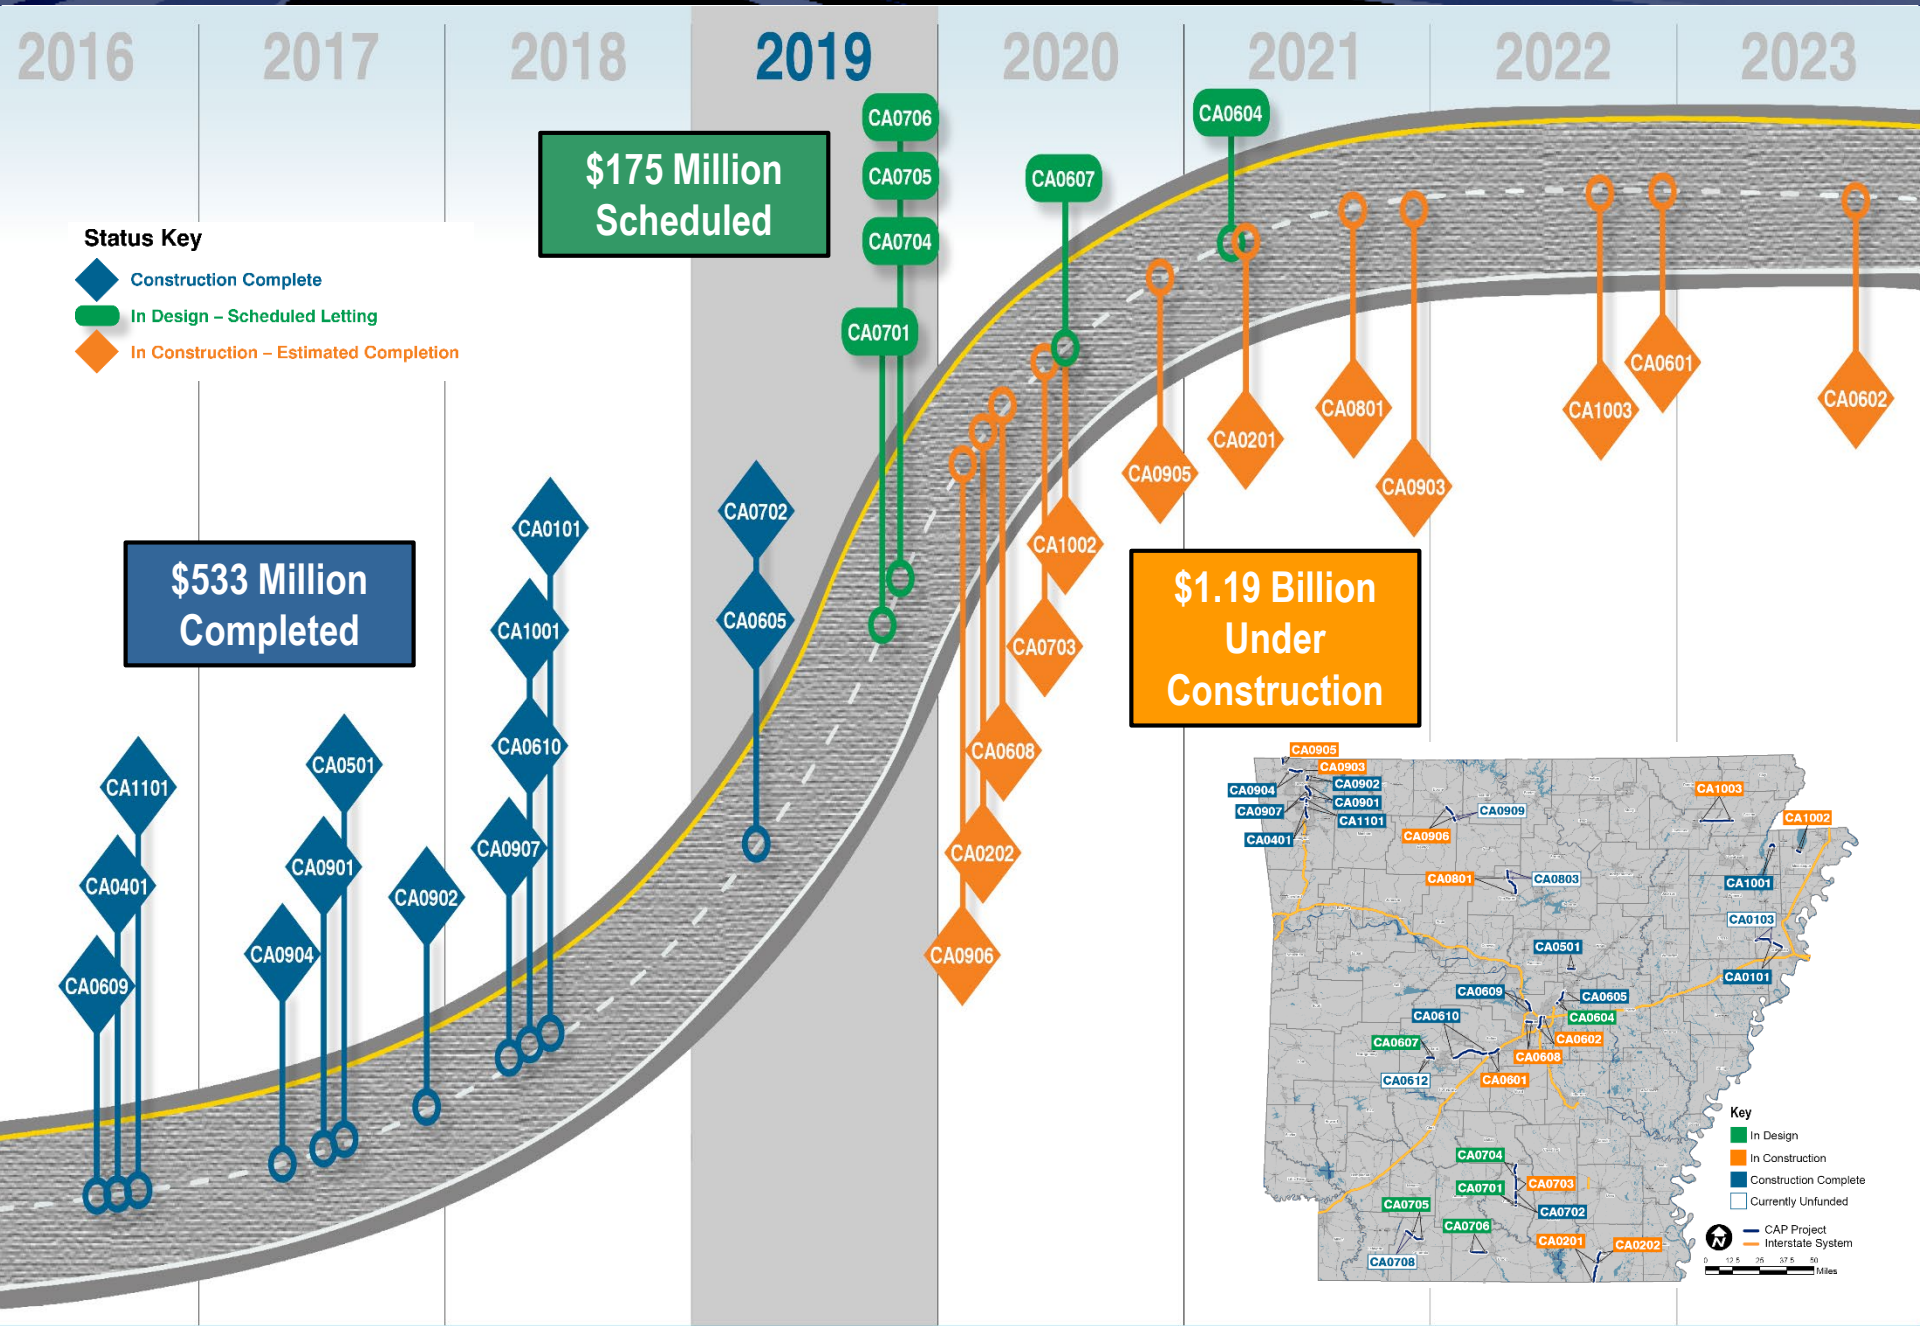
2016 2017 2018 2019 2020 2021 2022 2023

Status Key
Construction Complete
In Design – Scheduled Letting
In Construction – Estimated Completion

$175 Million Scheduled

$533 Million Completed

$1.19 Billion Under Construction

CA0706
CA0705
CA0704
CA0701
CA0607
CA0604

CA0702
CA0605
CA0101
CA1001
CA0610
CA0907
CA0501
CA0901
CA0904
CA0902
CA1101
CA0401
CA0609

CA1002
CA0703
CA0608
CA0202
CA0906
CA0905
CA0201
CA0801
CA0903
CA1003
CA0601
CA0602

CA0905
CA0903
CA0904
CA0902
CA0907
CA0901
CA1101
CA0401
CA0909
CA0906
CA1003
CA1002
CA0801
CA0803
CA1001
CA0103
CA0501
CA0101
CA0609
CA0605
CA0610
CA0604
CA0607
CA0602
CA0608
CA0612
CA0601
CA0704
CA0701
CA0703
CA0705
CA0702
CA0706
CA0201
CA0202
CA0708

Key
In Design
In Construction
Construction Complete
Currently Unfunded
CAP Project
Interstate System
0 12.5 25 37.5 50 Miles